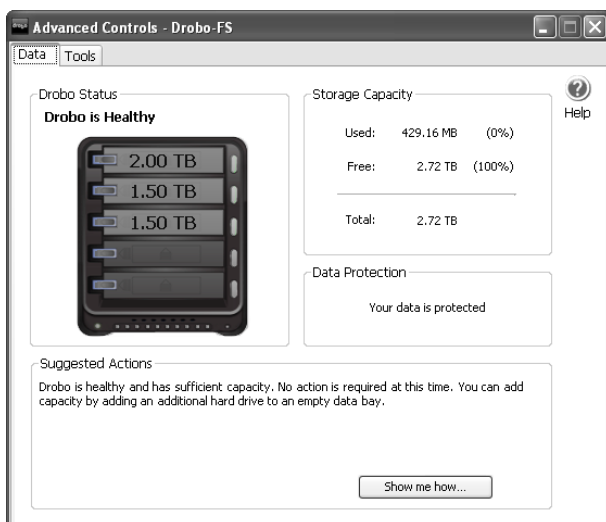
Advanced Controls - Drobo-FS

Data Tools

Help

Drobo Status
Drobo is Healthy

2.00 TB
1.50 TB
1.50 TB

Storage Capacity

| Used: | 429.16 MB | (0%) |
|---|---|---|
| Free: | 2.72 TB | (100%) |
| Total: | 2.72 TB | |

Data Protection
Your data is protected

Suggested Actions
Drobo is healthy and has sufficient capacity. No action is required at this time. You can add capacity by adding an additional hard drive to an empty data bay.

Show me how...